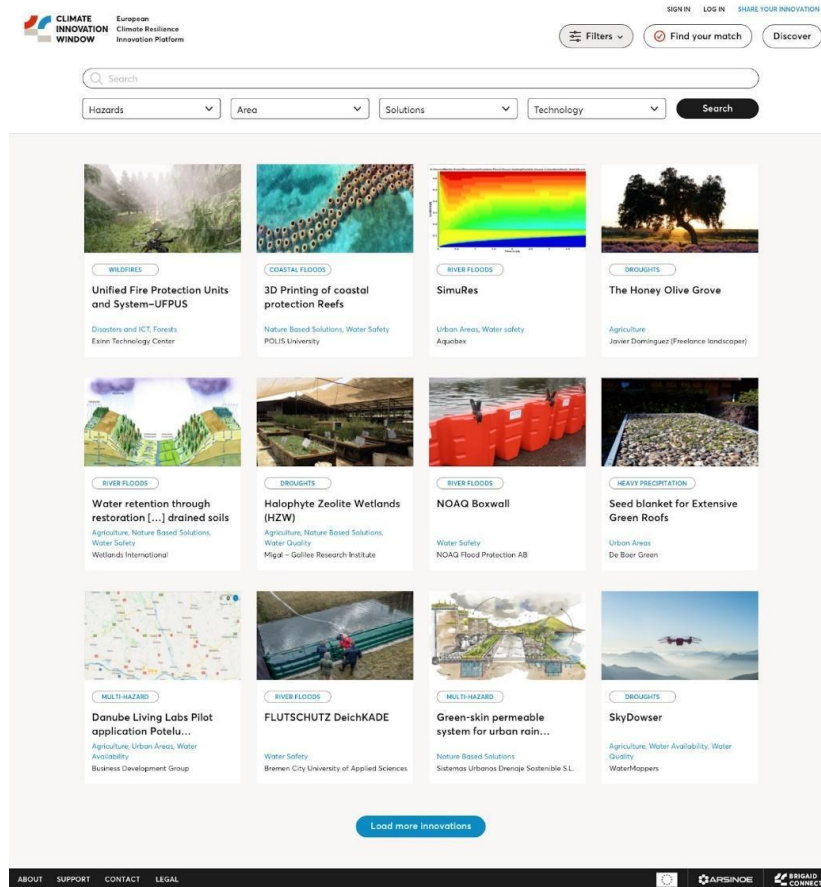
CLIMATE INNOVATION WINDOW
European Climate Resilience Innovation Platform

SIGN IN LOG IN SHARE YOUR INNOVATION

Filters
Find your match
Discover

Search

Hazards
Area
Solutions
Technology
Search

WILDFIRES
Unified Fire Protection Units and System–UFPUS
Disasters and ICT, Forests
Exinn Technology Center

COASTAL FLOODS
3D Printing of coastal protection Reefs
Nature Based Solutions, Water Safety
POLIS University

RIVER FLOODS
SimuRes
Urban Areas, Water safety
Aquobex

DROUGHTS
The Honey Olive Grove
Agriculture
Javier Dominguez (Freelance landscaper)

RIVER FLOODS
Water retention through restoration [...] drained soils
Agriculture, Nature Based Solutions, Water Safety
Wetlands International

DROUGHTS
Halophyte Zeolite Wetlands (HZW)
Agriculture, Nature Based Solutions, Water Quality
Migal – Galilee Research Institute

RIVER FLOODS
NOAQ Boxwall
Water Safety
NOAQ Flood Protection AB

HEAVY PRECIPITATION
Seed blanket for Extensive Green Roofs
Urban Areas
De Boer Green

MULTI-HAZARD
Danube Living Labs Pilot application Potelu...
Agriculture, Urban Areas, Water Availability
Business Development Group

RIVER FLOODS
FLUTSCHUTZ DeichKADE
Water Safety
Bremen City University of Applied Sciences

MULTI-HAZARD
Green-skin permeable system for urban rain...
Nature Based Solutions
Sistemas Urbanos Drenaje Sostenible S.L.

DROUGHTS
SkyDowser
Agriculture, Water Availability, Water Quality
WaterMappers

Load more innovations

ABOUT SUPPORT CONTACT LEGAL
ARSINOE
BRIGAID CONNECT